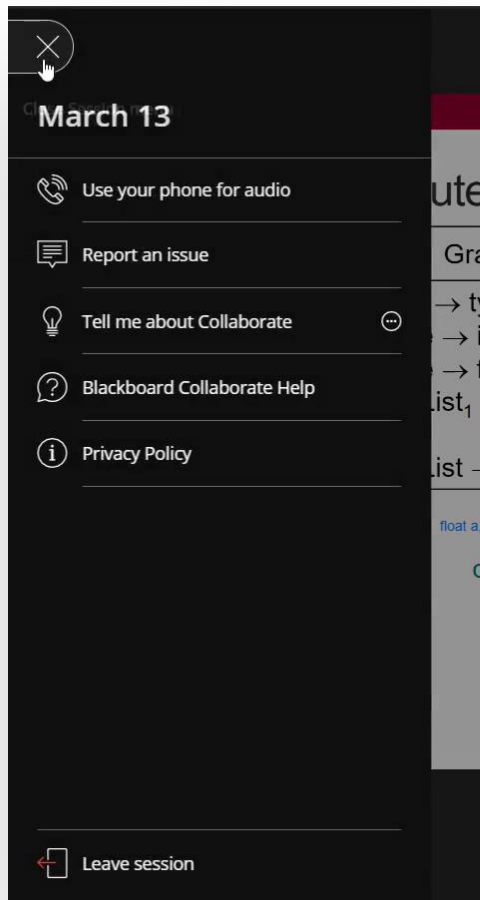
Close Session menu

March 13

Use your phone for audio

Report an issue

Tell me about Collaborate

Blackboard Collaborate Help

Privacy Policy

Leave session

ute

Gra

$\rightarrow$ ty

$\rightarrow$ i

$\rightarrow$ f

List$_1$

List -

float a

C